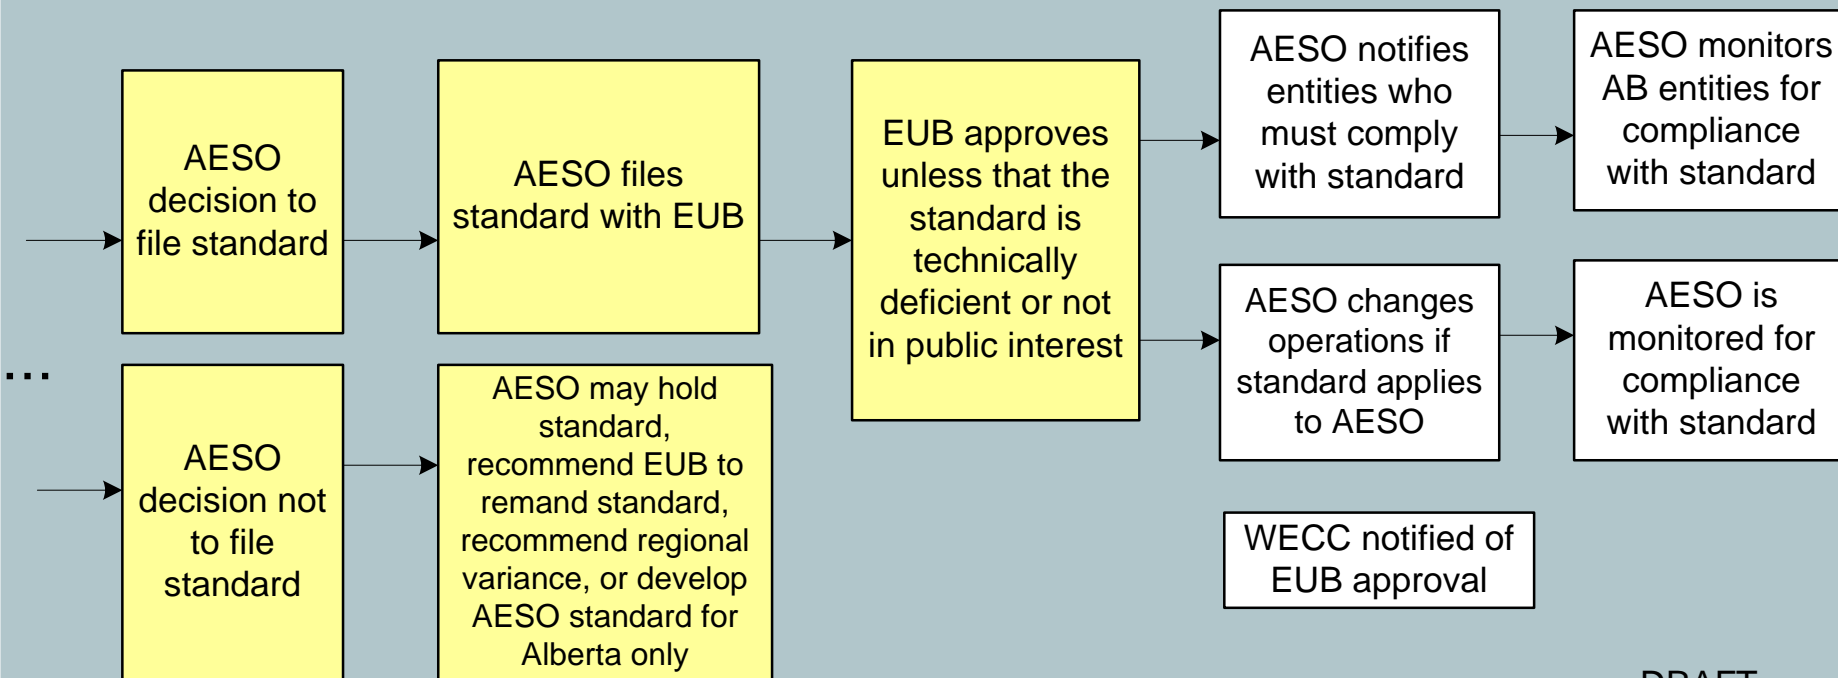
…

AESO decision to file standard

AESO files standard with EUB

EUB approves unless that the standard is technically deficient or not in public interest

AESO notifies entities who must comply with standard

AESO monitors AB entities for compliance with standard

AESO changes operations if standard applies to AESO

AESO is monitored for compliance with standard

AESO decision not to file standard

AESO may hold standard, recommend EUB to remand standard, recommend regional variance, or develop AESO standard for Alberta only

WECC notified of EUB approval

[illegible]